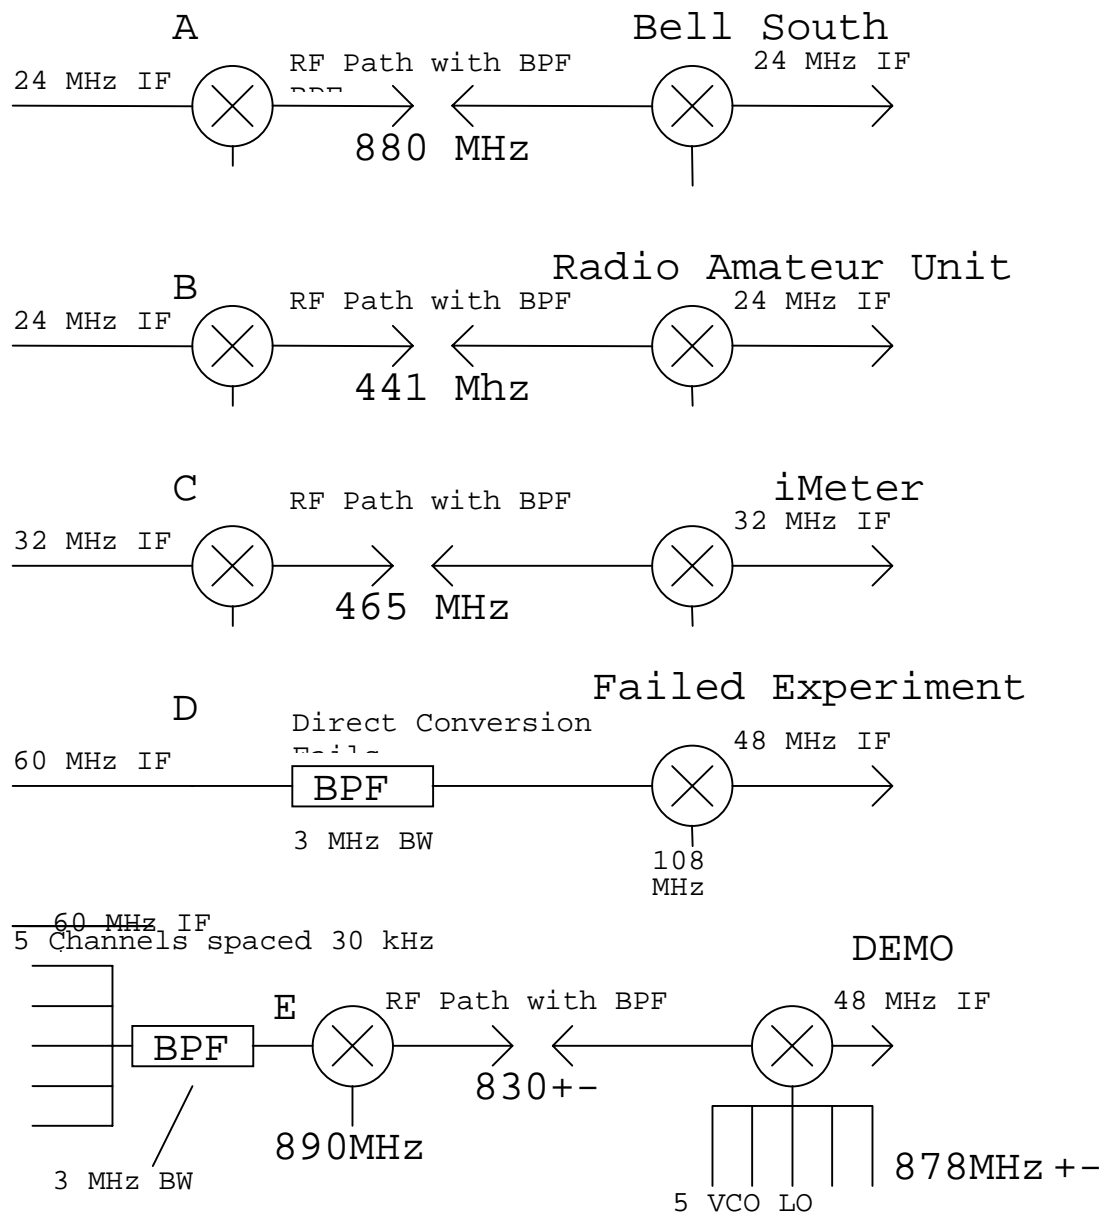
A

Bell South

24 MHz IF

RF Path with BPF

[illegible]

24 MHz IF

880 MHz

Radio Amateur Unit

B

24 MHz IF

RF Path with BPF

24 MHz IF

441 Mhz

C

RF Path with BPF

iMeter

32 MHz IF

32 MHz IF

465 MHz

Failed Experiment

D

Direct Conversion

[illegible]

48 MHz IF

60 MHz IF

BPF

3 MHz BW

108 MHz

60 MHz IF

5 Channels spaced 30 kHz

DEMO

E

RF Path with BPF

48 MHz IF

BPF

830+-

890MHz

3 MHz BW

5 VCO LO

878MHz +-